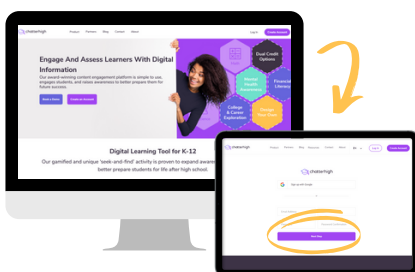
chatterhigh

Product Partners Blog Contact About

Log In Create Account

Engage And Assess Learners With Digital Information

Our award-winning content engagement platform is simple to use, engages students, and raises awareness to better prepare them for future success.

Book a Demo Create an Account

Dual Credit Options

Mental Health Awareness

Financial Literacy

College & Career Exploration

Manage Your Own

Digital Learning Tool for K-12

Our gamified and unique 'seek-and-find' activity is proven to expand awareness better prepare students for life after high school.

chatterhigh

Product Partners Blog Resources Contact About

Log In Create Account

Sign up with Google

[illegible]

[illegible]

Next Step